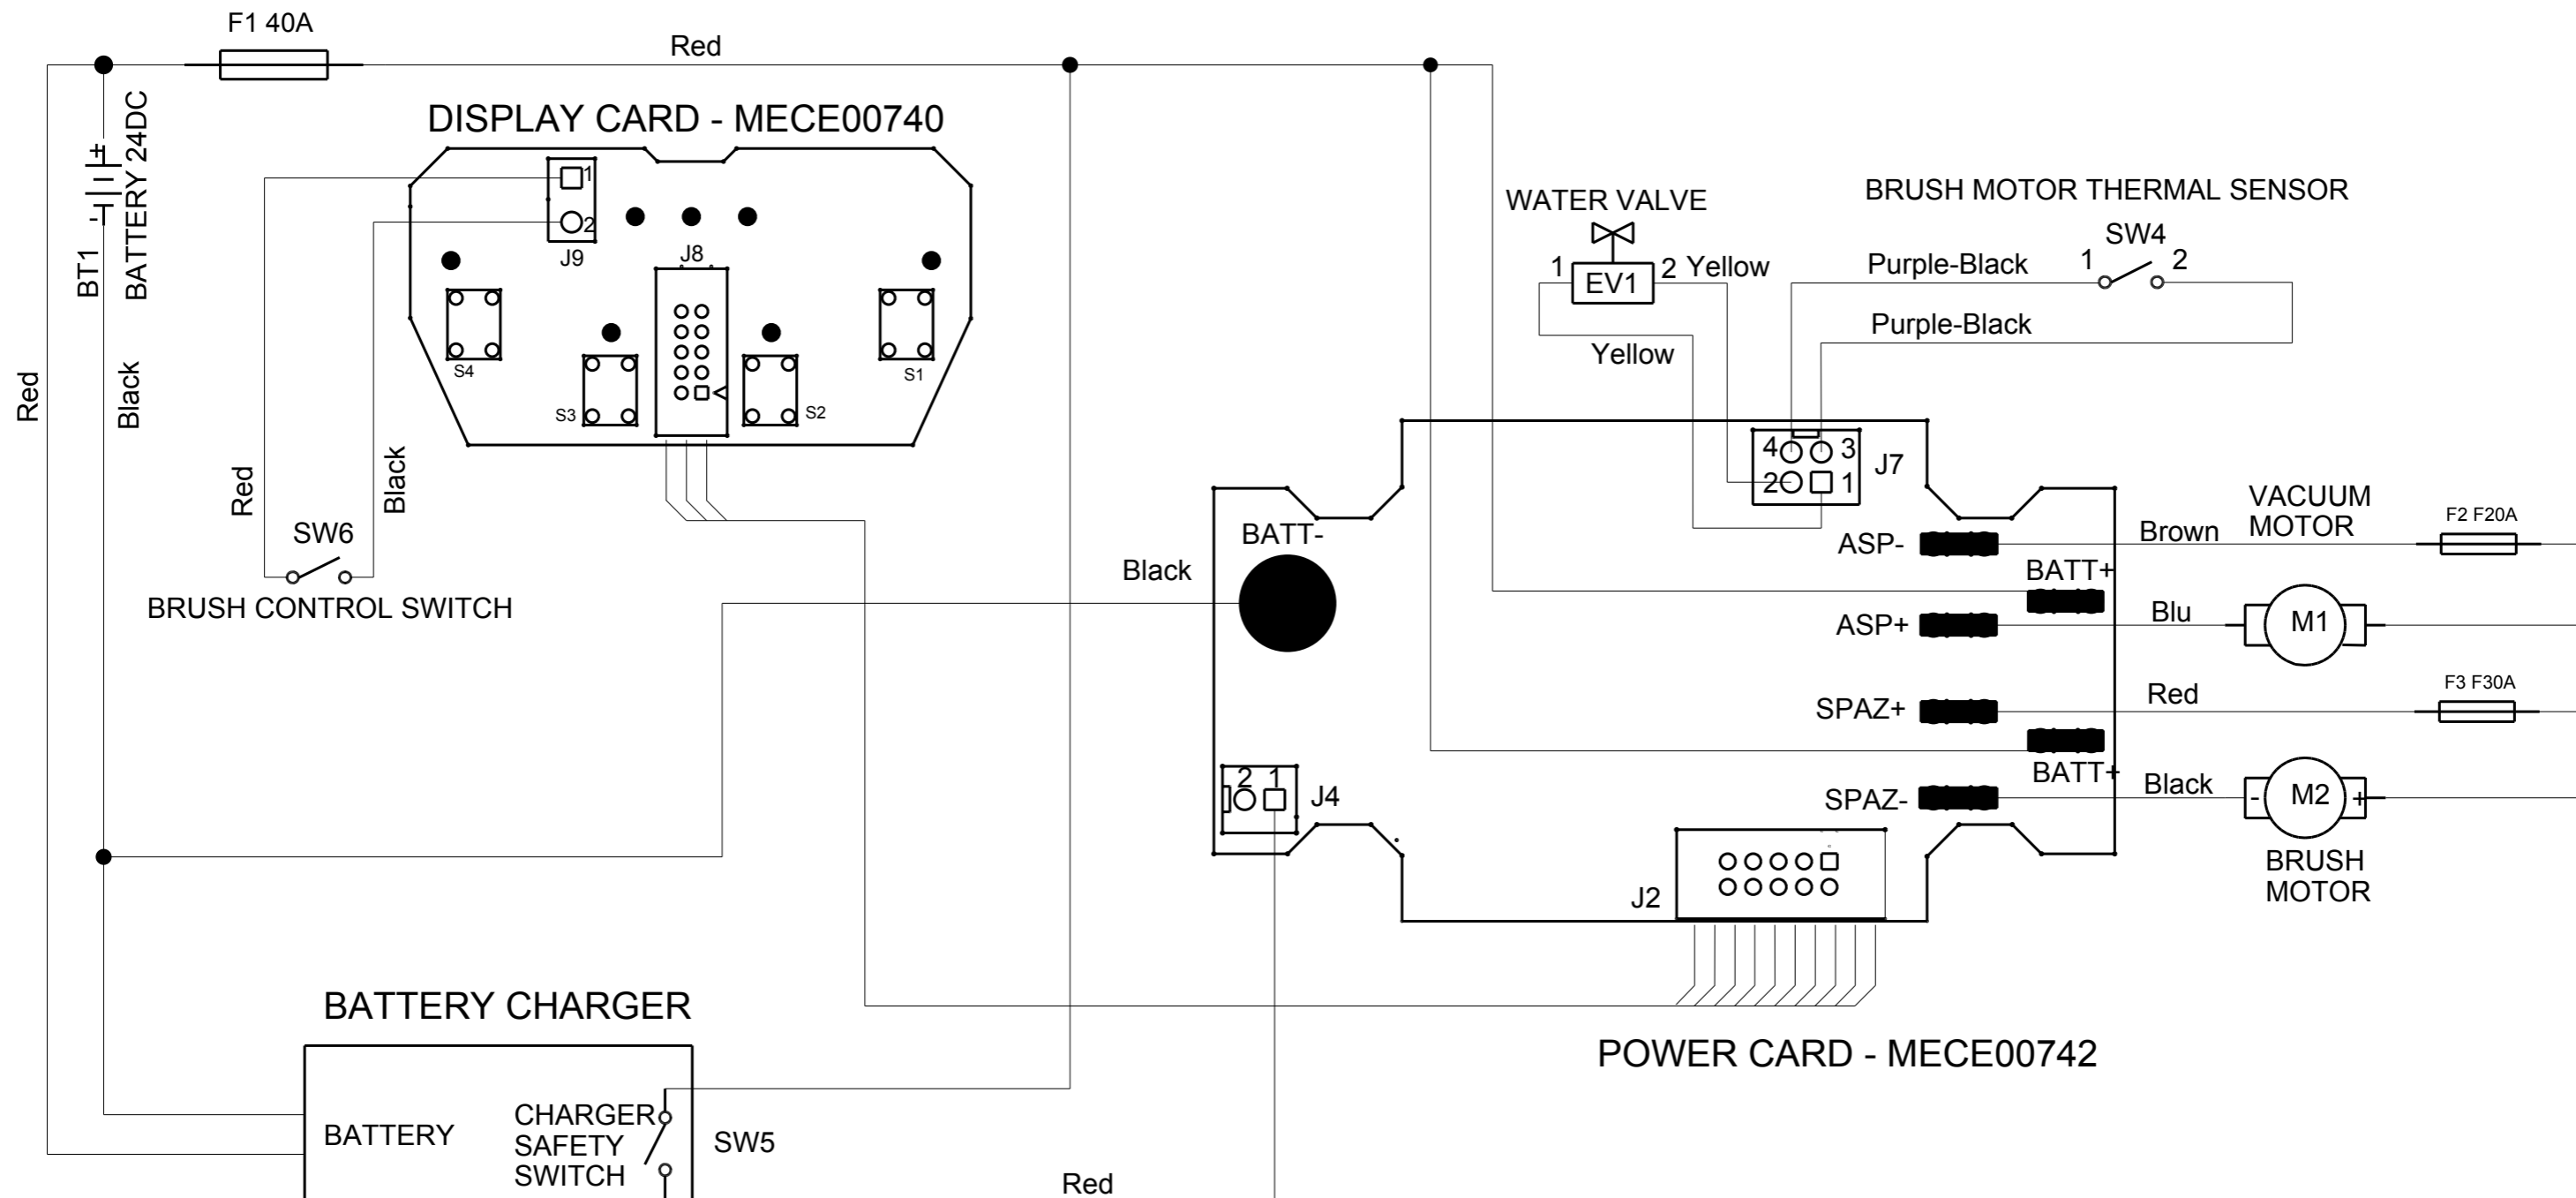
F1 40A

Red

DISPLAY CARD - MECE00740

BT1 BATTERY 24DC

Red

Black

J9

1

2

J8

S4

S3

S2

S1

Red

Black

SW6

BRUSH CONTROL SWITCH

WATER VALVE

BRUSH MOTOR THERMAL SENSOR

SW4

1

EV1

2 Yellow

Purple-Black

1

2

Purple-Black

Yellow

4

3

2

1

J7

BATT-

Black

ASP-

Brown

VACUUM MOTOR

F2 F20A

BATT+

ASP+

Blu

M1

SPAZ+

Red

F3 F30A

BATT+

SPAZ-

Black

M2

BRUSH MOTOR

2 1

J4

J2

BATTERY CHARGER

BATTERY

CHARGER SAFETY SWITCH

SW5

POWER CARD - MECE00742

Red